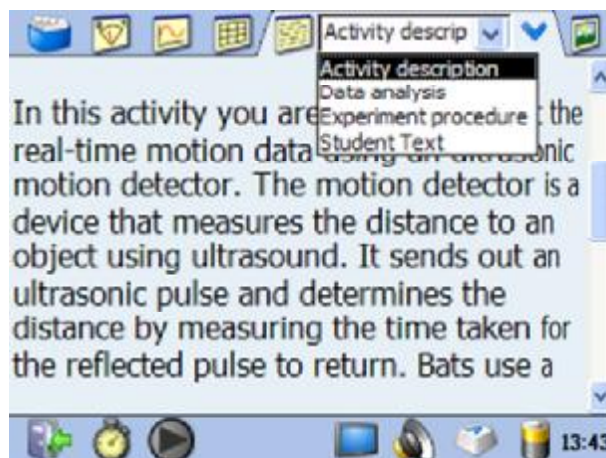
Activity descrip

Activity description
Data analysis
Experiment procedure
Student Text

In this activity you are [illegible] the real-time motion data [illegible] motion detector. The motion detector is a device that measures the distance to an object using ultrasound. It sends out an ultrasonic pulse and determines the distance by measuring the time taken for the reflected pulse to return. Bats use a

13:43